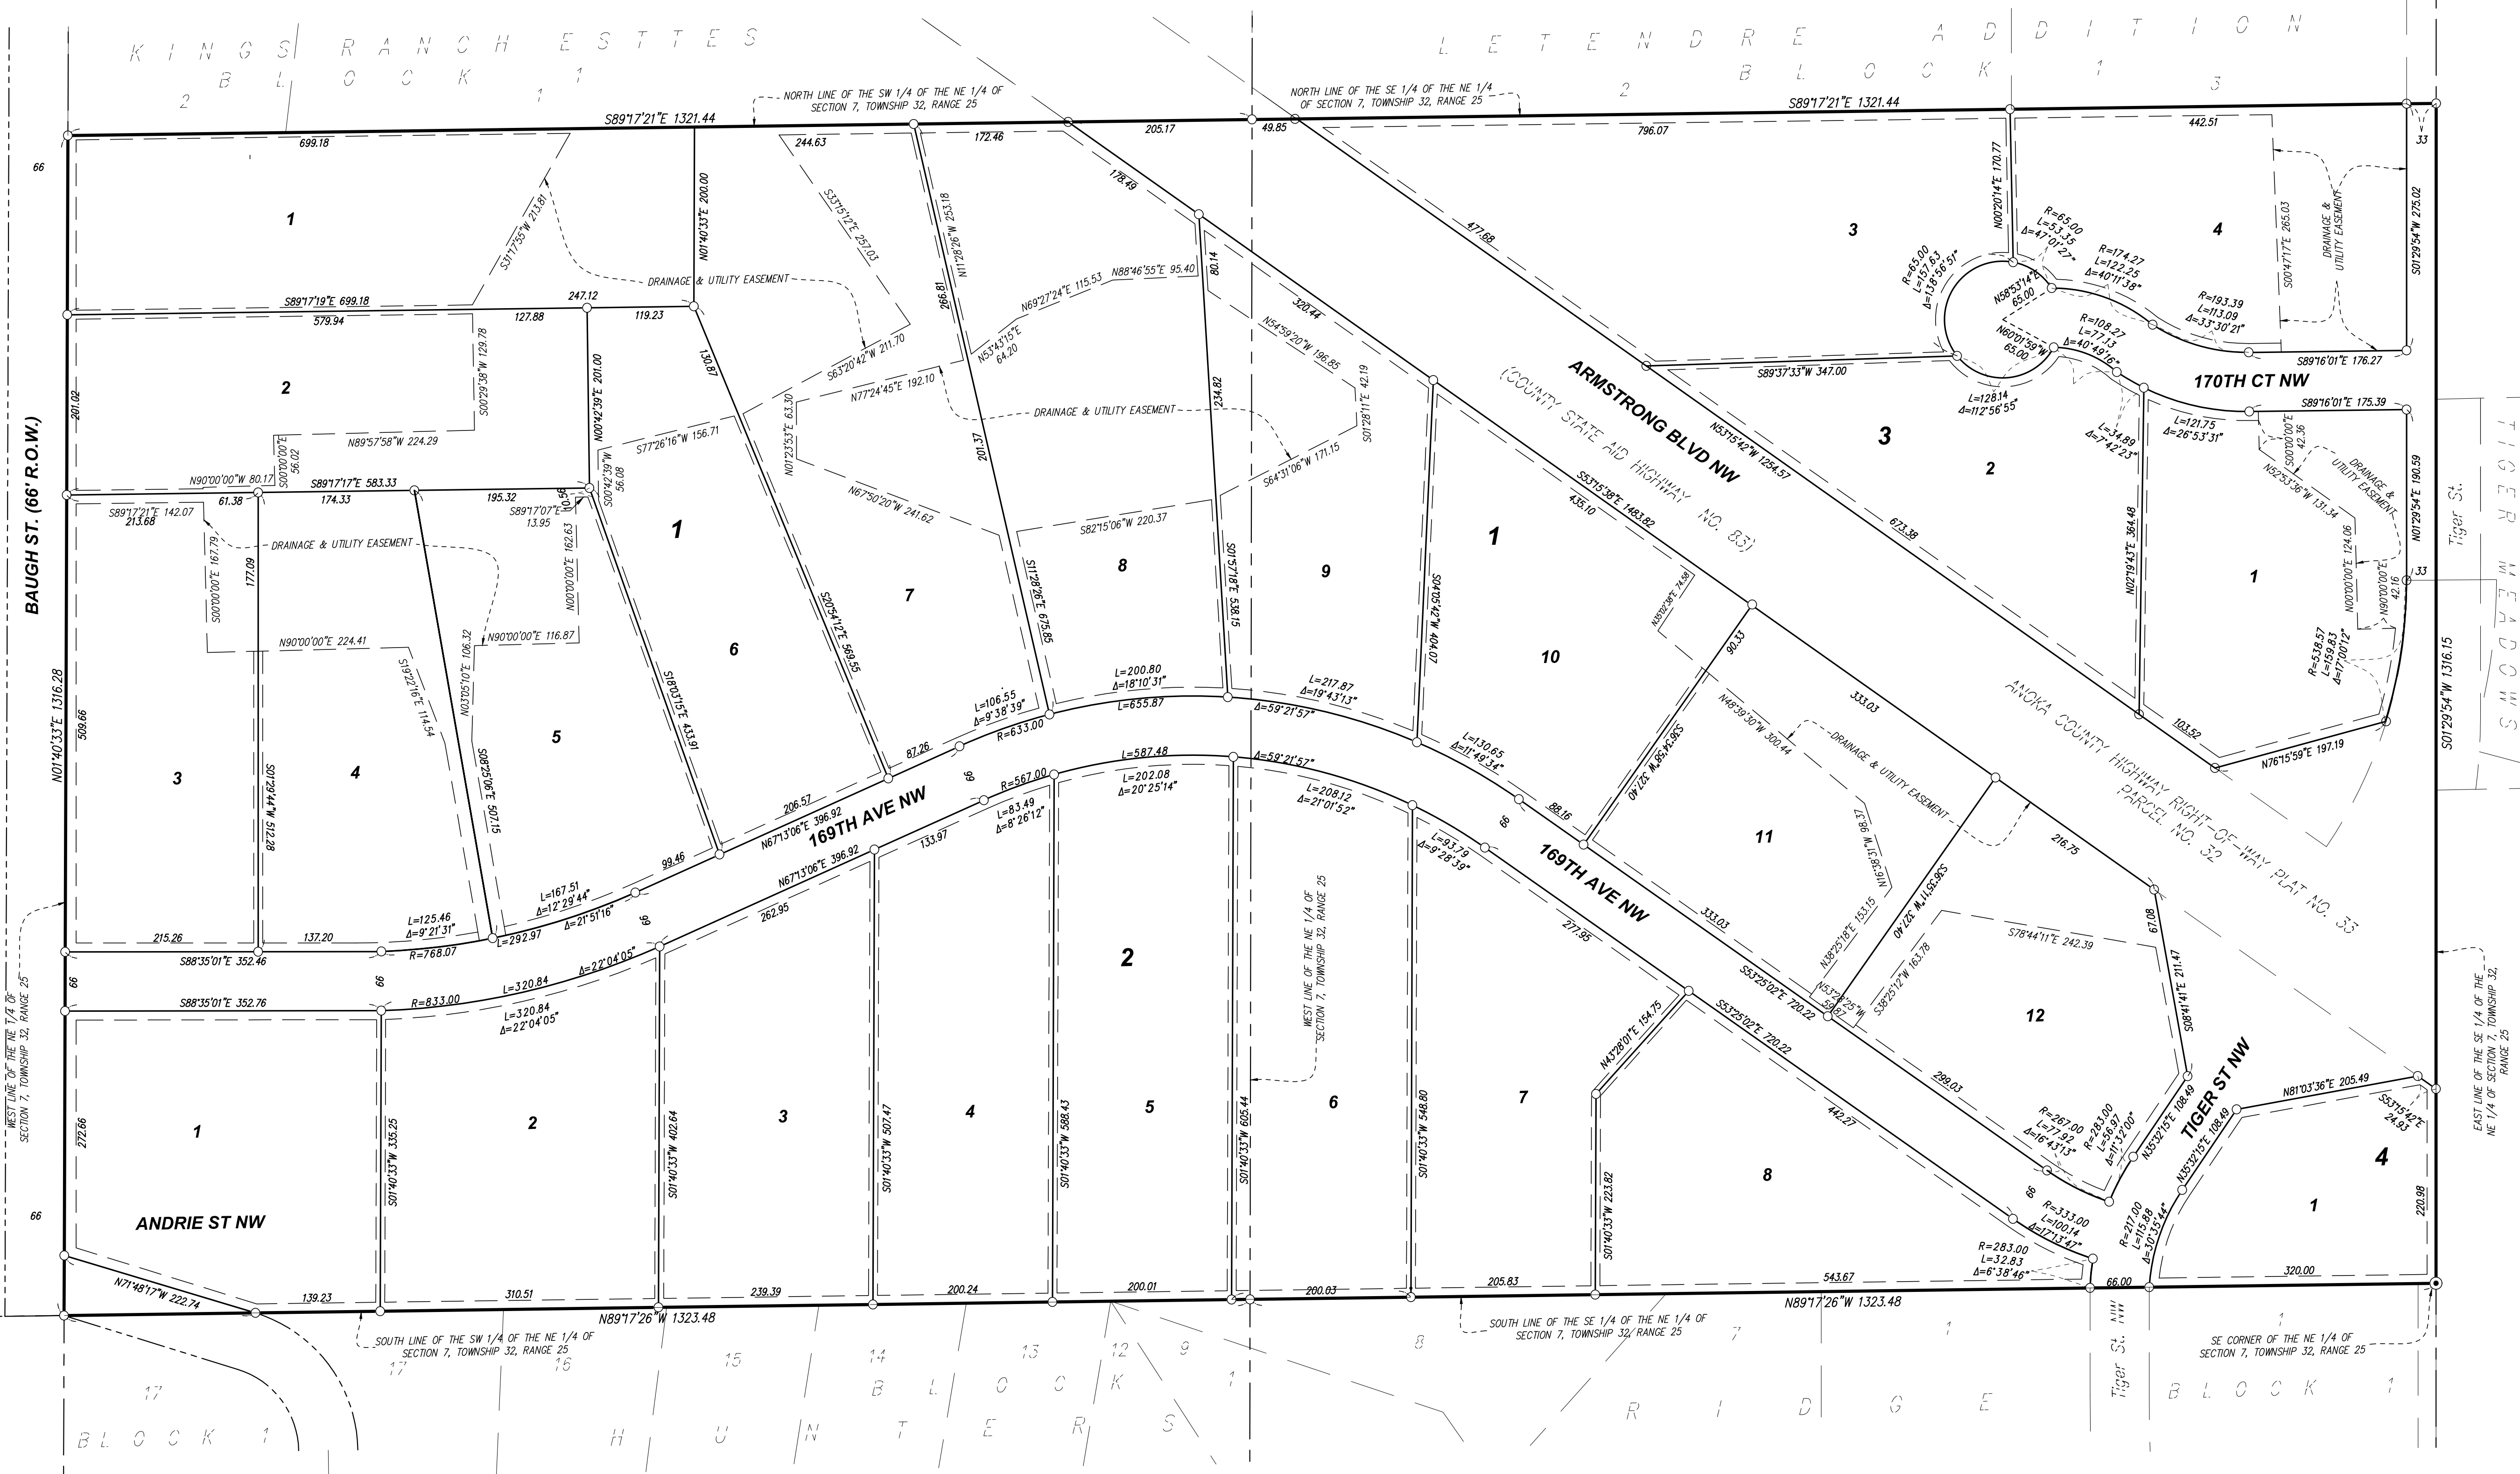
K I N G S R A N C H E S T T E S
B L O C K 1
2

L E T E N D R E A D D I T I O N
B L O C K 1
2 3

NORTH LINE OF THE SW 1/4 OF THE NE 1/4 OF SECTION 7, TOWNSHIP 32, RANGE 25

NORTH LINE OF THE SE 1/4 OF THE NE 1/4 OF SECTION 7, TOWNSHIP 32, RANGE 25

S89°17'21"E 1321.44
S89°17'21"E 1321.44

BAUGH ST. (66' R.O.W.)

N01°40'33"E 1316.28

S01°29'54"W 1316.15

66
33

699.18
244.63
172.46
205.17
49.85
796.07
442.51

1
S31°17'55"W 213.81
N01°40'33"E 200.00
S33°15'12"E 257.03
N11°28'26"W 253.18
178.49
477.68
3
4
R=65.00
L=53.35
Δ=47°01'27"
R=65.00
L=157.63
Δ=138°56'51"
N00°20'14"E 170.77
R=174.27
L=122.25
Δ=40°11'38"
S00°47'17"E 265.03
DRAINAGE & UTILITY EASEMENT
S01°29'54"W 275.02

DRAINAGE & UTILITY EASEMENT

S89°17'19"E 699.18
247.12
579.94
127.88
119.23
266.81
N69°27'24"E 115.53
N88°46'55"E 95.40
80.14
320.44
N58°53'14"E 65.00
R=193.39
L=113.09
Δ=33°30'21"

2
S00°29'38"W 129.78
N00°42'39"E 201.00
130.87
S63°20'42"W 211.70
N53°43'15"E 64.20
N54°59'20"W 196.85
ARMSTRONG BLVD NW
(COUNTY STATE AID HIGHWAY NO. 83)
R=108.27
L=77.13
Δ=40°49'16"
N60°01'59"W 65.00
S89°37'33"W 347.00
S89°16'01"E 176.27
170TH CT NW

201.02
N77°24'45"E 192.10
N01°23'53"E 63.30
DRAINAGE & UTILITY EASEMENT
234.82
S01°28'11"E 42.19
N53°15'42"W 1254.57
3
L=128.14
Δ=112°56'55"
L=121.75
Δ=26°53'31"
S89°16'01"E 175.39

S00°00'00"E 56.02
N89°57'58"W 224.29
S77°26'16"W 156.71
201.37
S64°31'06"W 171.15
L=34.89
Δ=7°42'23"
S00°00'00"E 42.36
DRAINAGE & UTILITY EASEMENT
N52°53'36"W 131.34
N01°29'54"E 190.59

N90°00'00"W 80.17
S89°17'17"E 583.33
61.38
174.33
195.32
10.56
S00°42'39"W 56.08
S89°17'07"E 13.95
N67°50'20"W 241.62
2
S89°17'21"E 142.07
213.68
DRAINAGE & UTILITY EASEMENT
1
S53°15'38"E 1483.82
435.10
673.38
N02°19'43"E 364.48

S00°00'00"E 167.79
177.09
N00°00'00"E 162.63
S82°15'06"W 220.37
8
9
1
N30°02'54"E 74.58
1
N00°00'00"E 124.06
N90°00'00"E 42.16

N90°00'00"E 224.41
N90°00'00"E 116.87
N03°05'10"E 106.32
S19°22'16"E 114.54
6
S18°03'15"E 433.91
7
S20°54'12"E 569.55
S11°28'26"E 675.85
S01°57'18"E 538.15
S04°05'42"W 404.07
10
90.33
R=538.57
L=159.83
Δ=17°00'12"

508.66
3
S01°29'44"W 512.28
4
5
S08°25'06"E 507.15
L=106.55
Δ=9°38'39"
L=200.80
Δ=18°10'31"
L=217.87
Δ=19°43'13"
L=655.87
R=633.00
Δ=59°21'57"
333.03
N45°39'30"W 300.44
S36°34'58"W 327.40
ANOKA COUNTY HIGHWAY RIGHT-OF-WAY PLAT NO. 33
PARCEL NO. 32
103.52
N76°15'59"E 197.19
TIGER MEADOWS
Tiger St.

87.26
206.57
N67°13'06"E 396.92
169TH AVE NW
66
L=130.65
Δ=11°49'34"
88.16
DRAINAGE & UTILITY EASEMENT
11
N16°36'31"W 98.37

99.46
L=167.51
Δ=12°29'44"
R=567.00
L=587.48
L=202.08
Δ=20°25'14"
Δ=59°21'57"
L=208.12
Δ=21°01'52"
L=83.49
Δ=8°26'12"
133.97
N67°13'06"E 396.92
L=93.79
Δ=9°28'39"
169TH AVE NW
216.75
66

215.26
137.20
L=125.46
Δ=9°21'31"
L=292.97
Δ=21°51'16"
262.95
66
277.95
333.03
N38°25'18"E 153.15
S36°34'58"W 327.40
S78°44'11"E 242.39
67.08
R=768.07
S88°35'01"E 352.46
66
66
L=320.84
Δ=22°04'05"
2
R=833.00
S88°35'01"E 352.76
L=320.84
Δ=22°04'05"
WEST LINE OF THE NE 1/4 OF SECTION 7, TOWNSHIP 32, RANGE 25
N43°28'01"E 154.75
S53°25'02"E 720.22
S53°25'02"E 720.22
N53°25'25"W 59.87
S38°25'12"W 163.78
12
S08°41'41"E 211.47
299.03
TIGER ST NW

WEST LINE OF THE NE 1/4 OF SECTION 7, TOWNSHIP 32, RANGE 25
272.66
1
S01°40'33"W 335.25
2
S01°40'33"W 402.64
3
S01°40'33"W 507.47
4
S01°40'33"W 588.43
5
S01°40'33"W 605.44
6
S01°40'33"W 548.80
7
S01°40'33"W 223.82
8
442.27
R=267.00
L=77.92
Δ=16°43'13"
R=283.00
L=56.97
Δ=11°32'00"
N35°52'15"E 108.49
N35°32'15"E 108.49
N81°03'36"E 205.49
S53°15'42"E 24.93
4
EAST LINE OF THE SE 1/4 OF THE NE 1/4 OF SECTION 7, TOWNSHIP 32, RANGE 25
1
220.98

ANDRIE ST NW
66
66
R=333.00
L=100.14
Δ=17°13'47"
R=283.00
L=32.83
Δ=6°38'46"
R=217.00
L=15.88
Δ=10°35'44"

N71°48'17"W 222.74
139.23
310.51
239.39
200.24
200.01
200.03
205.83
543.67
66.00
320.00
N89°17'26"W 1323.48
N89°17'26"W 1323.48

SOUTH LINE OF THE SW 1/4 OF THE NE 1/4 OF SECTION 7, TOWNSHIP 32, RANGE 25
SOUTH LINE OF THE SE 1/4 OF THE NE 1/4 OF SECTION 7, TOWNSHIP 32, RANGE 25
SE CORNER OF THE NE 1/4 OF SECTION 7, TOWNSHIP 32, RANGE 25

17 17 16 15 14 13 12 9 8 7 1 1
B L O C K 1
B L O C K 1
B L O C K 1
H U N T E R S R I D G E
Tiger St. NW